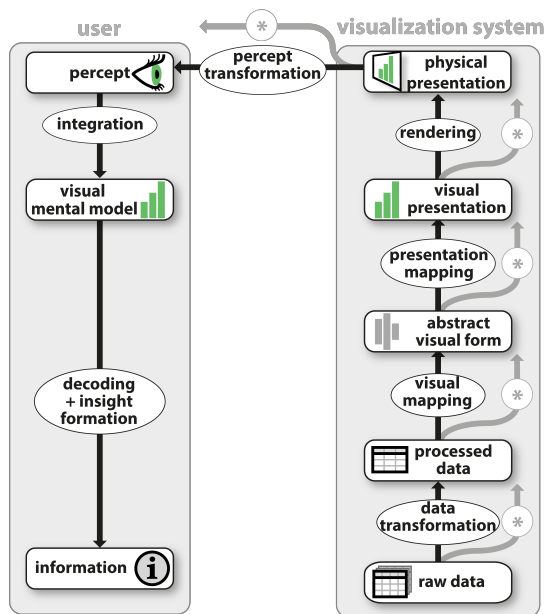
user

visualization system

*

percept

percept transformation

physical presentation

integration

rendering

*

visual mental model

visual presentation

presentation mapping

*

abstract visual form

decoding + insight formation

visual mapping

*

processed data

data transformation

*

information

raw data